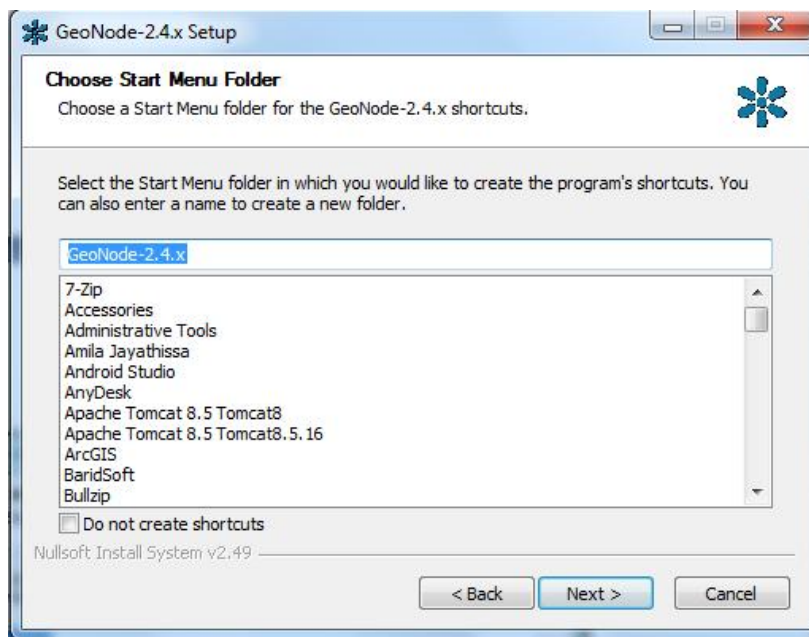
GeoNode-2.4.x Setup

Choose Start Menu Folder
Choose a Start Menu folder for the GeoNode-2.4.x shortcuts.

Select the Start Menu folder in which you would like to create the program's shortcuts. You can also enter a name to create a new folder.

GeoNode-2.4.x

7-Zip
Accessories
Administrative Tools
Amila Jayathissa
Android Studio
AnyDesk
Apache Tomcat 8.5 Tomcat8
Apache Tomcat 8.5 Tomcat8.5.16
ArcGIS
BaridSoft
Bullzip

Do not create shortcuts

Nullsoft Install System v2.49

< Back
Next >
Cancel